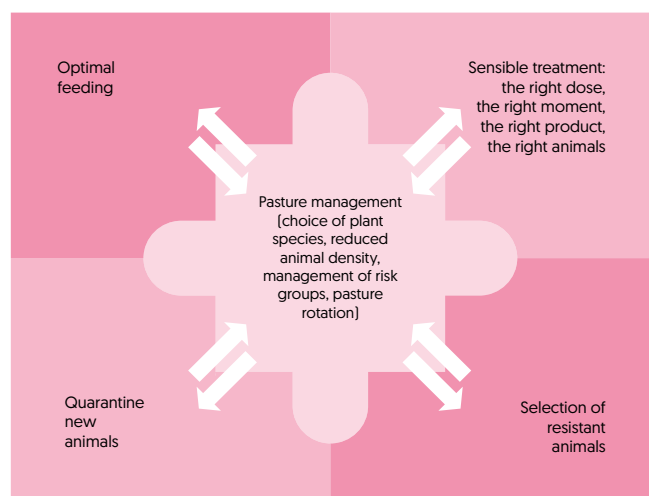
Optimal feeding

Sensible treatment: the right dose, the right moment, the right product, the right animals

Pasture management (choice of plant species, reduced animal density, management of risk groups, pasture rotation)

Quarantine new animals

Selection of resistant animals